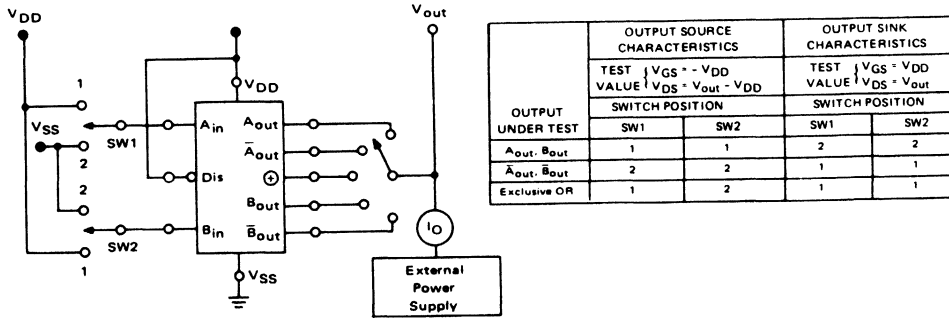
$V_{DD}$

1

$V_{SS}$

SW1

2

2

SW2

1

$V_{DD}$

$A_{in}$

Dis

$B_{in}$

$A_{out}$

$\bar{A}_{out}$

$\oplus$

$B_{out}$

$\bar{B}_{out}$

$V_{SS}$

$V_{out}$

$I_O$

External Power Supply

| OUTPUT UNDER TEST | OUTPUT SOURCE CHARACTERISTICS | | OUTPUT SINK CHARACTERISTICS | |
|---|---|---|---|---|
| | TEST VALUE $\begin{cases} V_{GS} = -V_{DD} \\ V_{DS} = V_{out} - V_{DD} \end{cases}$ | | TEST VALUE $\begin{cases} V_{GS} = V_{DD} \\ V_{DS} = V_{out} \end{cases}$ | |
| | SWITCH POSITION | | SWITCH POSITION | |
| | SW1 | SW2 | SW1 | SW2 |
| $A_{out}$, $B_{out}$ | 1 | 1 | 2 | 2 |
| $\bar{A}_{out}$, $\bar{B}_{out}$ | 2 | 2 | 1 | 1 |
| Exclusive OR | 1 | 2 | 1 | 1 |